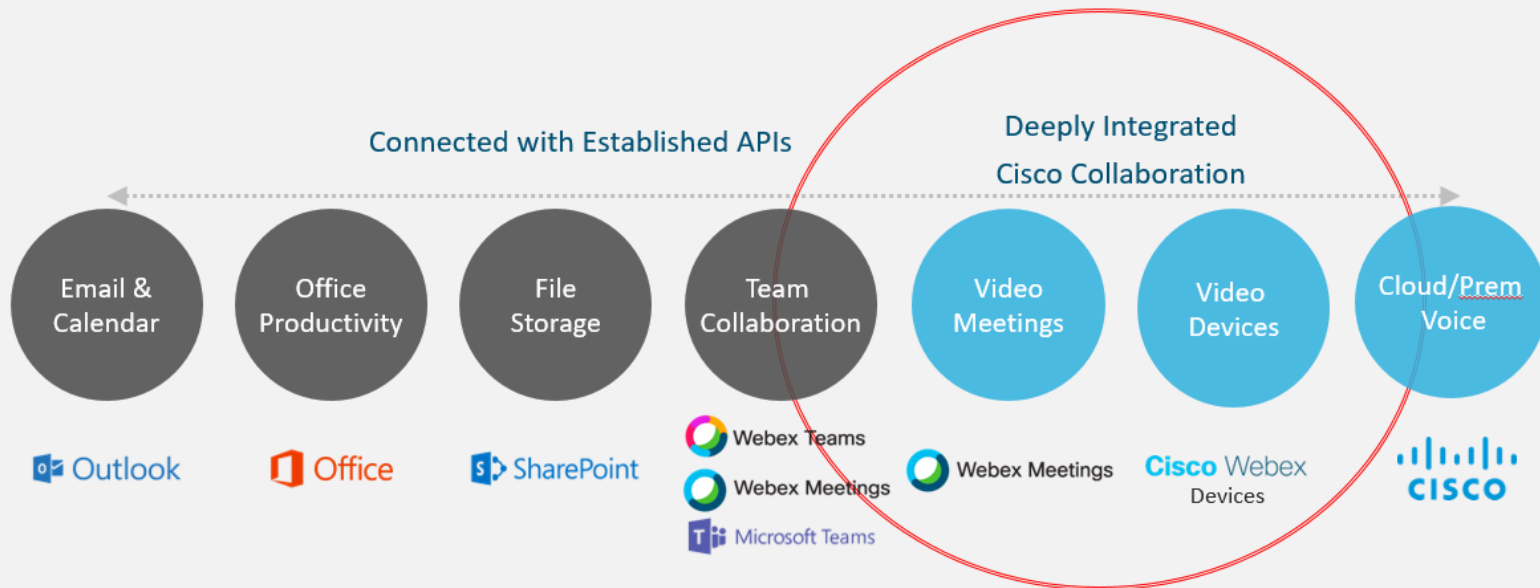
Connected with Established APIs

Deeply Integrated Cisco Collaboration

Email & Calendar

Office Productivity

File Storage

Team Collaboration

Video Meetings

Video Devices

Cloud/Prem Voice

Outlook

Office

SharePoint

Webex Teams

Webex Meetings

Microsoft Teams

Webex Meetings

Cisco Webex Devices

CISCO